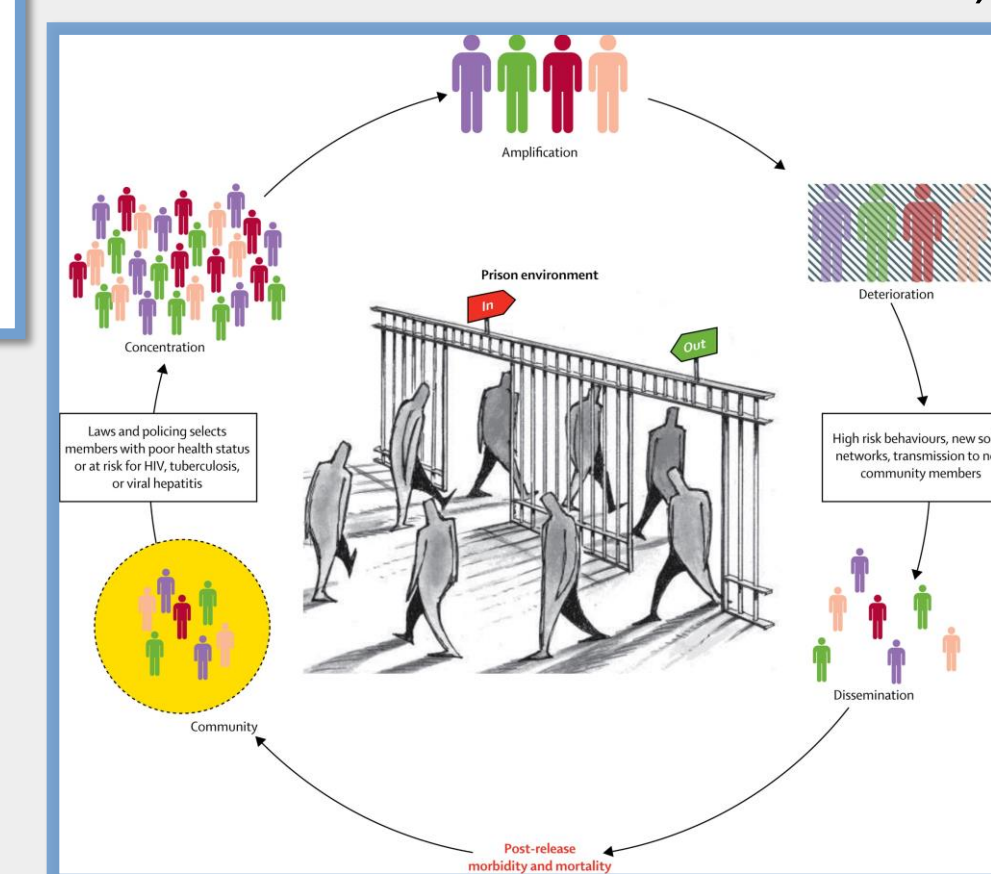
Amplification

Deterioration

Prison environment

In

Out

Concentration

Laws and policing selects members with poor health status or at risk for HIV, tuberculosis, or viral hepatitis

High risk behaviours, new so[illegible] networks, transmission to n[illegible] community members

Dissemination

Community

Post-release morbidity and mortality